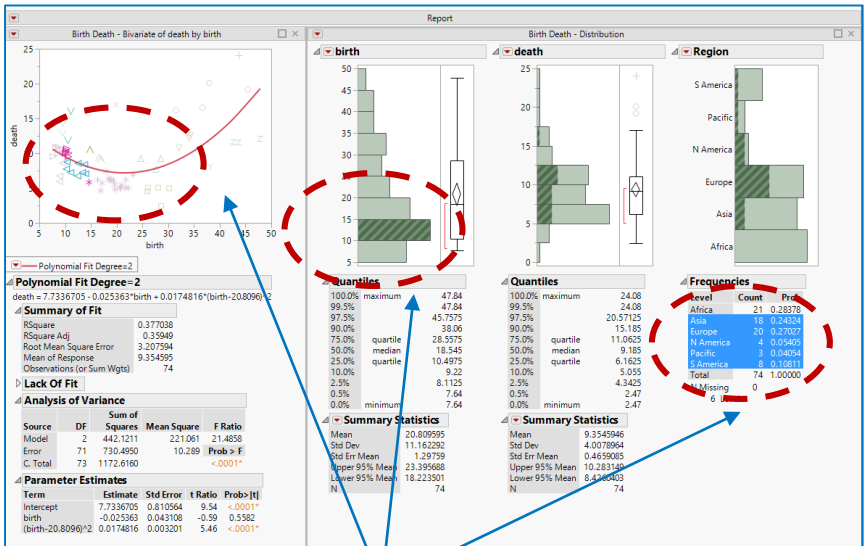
Report

Birth Death - Bivariate of death by birth

25
20
15
10
5
0
death
5 10 15 20 25 30 35 40 45 50
birth

Polynomial Fit Degree=2

Polynomial Fit Degree=2

death = 7.7336705 - 0.025363*birth + 0.0174816*(birth-20.8096)^2

Summary of Fit

| | |
|---|---|
| RSquare | 0.377038 |
| RSquare Adj | 0.35949 |
| Root Mean Square Error | 3.207594 |
| Mean of Response | 9.354595 |
| Observations (or Sum Wgts) | 74 |

Lack Of Fit

Analysis of Variance

| Source | DF | Sum of Squares | Mean Square | F Ratio |
|---|---|---|---|---|
| Model | 2 | 442.1211 | 221.061 | 21.4858 |
| Error | 71 | 730.4950 | 10.289 | Prob > F |
| C. Total | 73 | 1172.6160 | | <.0001* |

Parameter Estimates

| Term | Estimate | Std Error | t Ratio | Prob>\|t\| |
|---|---|---|---|---|
| Intercept | 7.7336705 | 0.810564 | 9.54 | <.0001* |
| birth | -0.025363 | 0.043108 | -0.59 | 0.5582 |
| (birth-20.8096)^2 | 0.0174816 | 0.003201 | 5.46 | <.0001* |

Birth Death - Distribution

birth

50
45
40
35
30
25
20
15
10
5

Quantiles

| | | |
|---|---|---|
| 100.0% | maximum | 47.84 |
| 99.5% | | 47.84 |
| 97.5% | | 45.7575 |
| 90.0% | | 38.06 |
| 75.0% | quartile | 28.5575 |
| 50.0% | median | 18.545 |
| 25.0% | quartile | 10.4975 |
| 10.0% | | 9.22 |
| 2.5% | | 8.1125 |
| 0.5% | | 7.64 |
| 0.0% | minimum | 7.64 |

Summary Statistics

| | |
|---|---|
| Mean | 20.809595 |
| Std Dev | 11.162292 |
| Std Err Mean | 1.29759 |
| Upper 95% Mean | 23.395688 |
| Lower 95% Mean | 18.223501 |
| N | 74 |

death

20
15
10
5

Quantiles

| | | |
|---|---|---|
| 100.0% | maximum | 24.08 |
| 99.5% | | 24.08 |
| 97.5% | | 20.57125 |
| 90.0% | | 15.185 |
| 75.0% | quartile | 11.0625 |
| 50.0% | median | 9.185 |
| 25.0% | quartile | 6.1625 |
| 10.0% | | 5.055 |
| 2.5% | | 4.3425 |
| 0.5% | | 2.47 |
| 0.0% | minimum | 2.47 |

Summary Statistics

| | |
|---|---|
| Mean | 9.3545946 |
| Std Dev | 4.0078964 |
| Std Err Mean | 0.4659085 |
| Upper 95% Mean | 10.283149 |
| Lower 95% Mean | 8.4260403 |
| N | 74 |

Region

S America
Pacific
N America
Europe
Asia
Africa

Frequencies

| Level | Count | Prob |
|---|---|---|
| Africa | 21 | 0.28378 |
| Asia | 18 | 0.24324 |
| Europe | 20 | 0.27027 |
| N America | 4 | 0.05405 |
| Pacific | 3 | 0.04054 |
| S America | 8 | 0.10811 |
| Total | 74 | 1.00000 |

N Missing 0
6 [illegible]